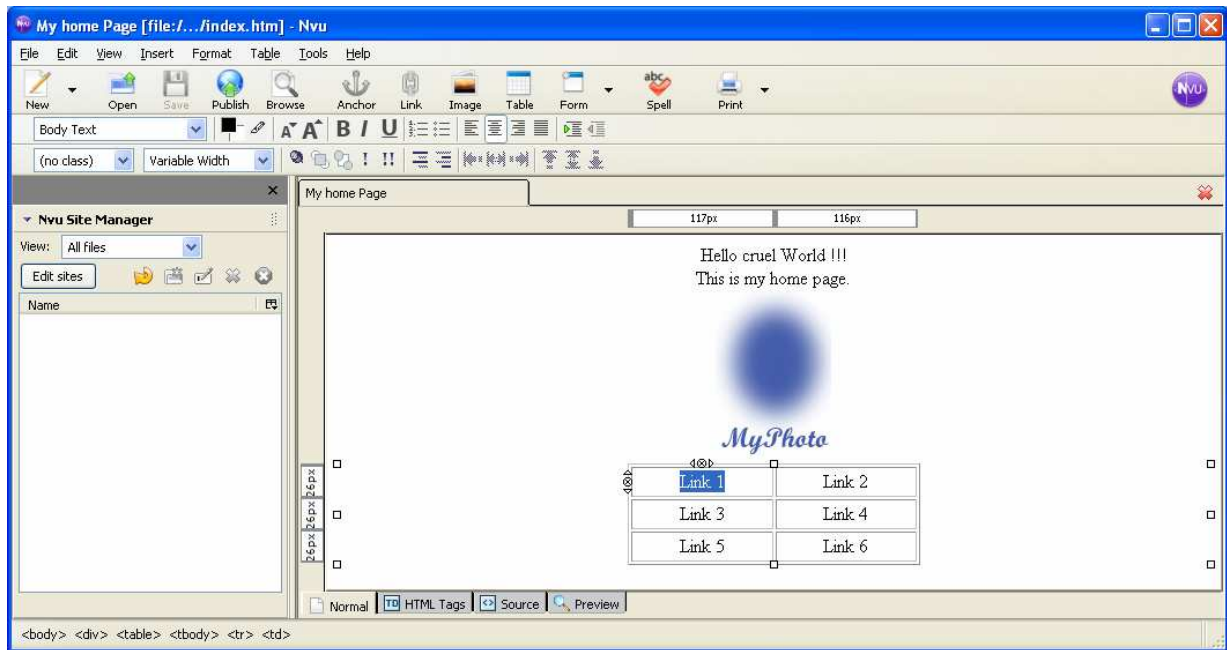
My home Page [file:/…/index.htm] - Nvu

File Edit View Insert Format Table Tools Help

New Open Save Publish Browse Anchor Link Image Table Form Spell Print

Body Text

(no class) Variable Width

Nvu Site Manager

View: All files

Edit sites

Name

My home Page

117px 116px

Hello cruel World !!!
This is my home page.

MyPhoto

26px 26px 26px

| Link 1 | Link 2 |
|---|---|
| Link 3 | Link 4 |
| Link 5 | Link 6 |

Normal HTML Tags Source Preview

<body> <div> <table> <tbody> <tr> <td>